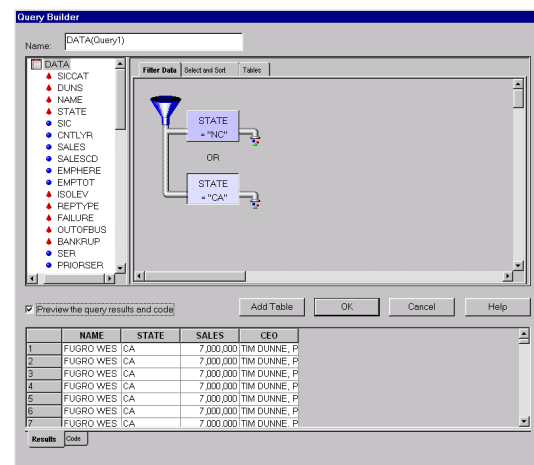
Query Builder

Name: DATA(Query1)

DATA
SICCAT
DUNS
NAME
STATE
SIC
CNTLYR
SALES
SALESCD
EMPHERE
EMPTOT
ISOLEV
REPTYPE
FAILURE
OUTOFBUS
BANKRUP
SER
PRIORSER

Filter Data | Select and Sort | Tables

STATE
= "NC"

OR

STATE
= "CA"

Preview the query results and code

Add Table | OK | Cancel | Help

| | NAME | STATE | SALES | CEO |
|---|---|---|---|---|
| 1 | FUGRO WES | CA | 7,000,000 | TIM DUNNE, P |
| 2 | FUGRO WES | CA | 7,000,000 | TIM DUNNE, P |
| 3 | FUGRO WES | CA | 7,000,000 | TIM DUNNE, P |
| 4 | FUGRO WES | CA | 7,000,000 | TIM DUNNE, P |
| 5 | FUGRO WES | CA | 7,000,000 | TIM DUNNE, P |
| 6 | FUGRO WES | CA | 7,000,000 | TIM DUNNE, P |
| 7 | FUGRO WES | CA | 7,000,000 | TIM DUNNE, P |

Results | Code